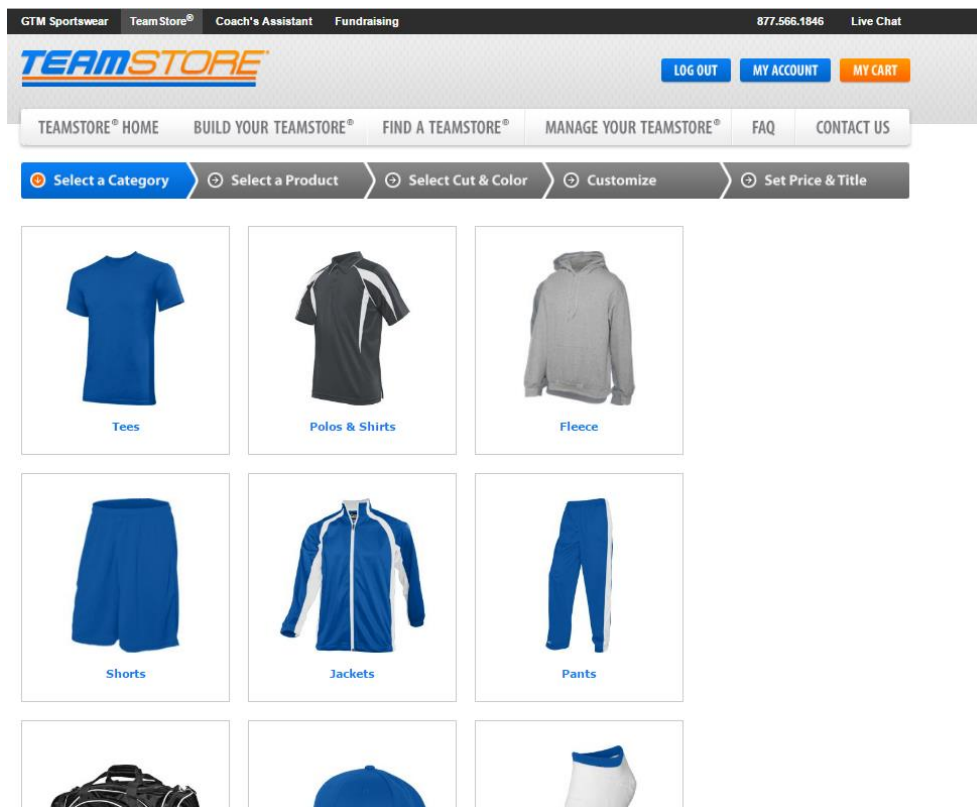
GTM Sportswear TeamStore® Coach's Assistant Fundraising 877.566.1846 Live Chat

TEAMSTORE

LOG OUT MY ACCOUNT MY CART

TEAMSTORE® HOME BUILD YOUR TEAMSTORE® FIND A TEAMSTORE® MANAGE YOUR TEAMSTORE® FAQ CONTACT US

Select a Category Select a Product Select Cut & Color Customize Set Price & Title

Tees

Polos & Shirts

Fleece

Shorts

Jackets

Pants